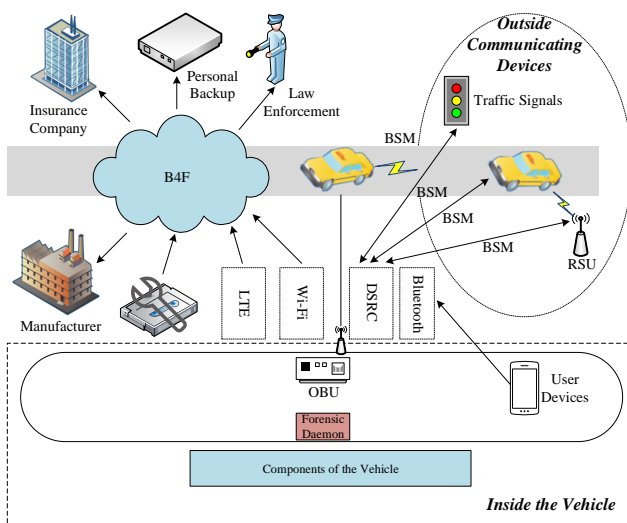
Outside Communicating Devices

Insurance Company

Personal Backup

Law Enforcement

Traffic Signals

BSM

B4F

BSM

BSM

BSM

RSU

Manufacturer

LTE

Wi-Fi

DSRC

Bluetooth

OBU

User Devices

Forensic Daemon

Components of the Vehicle

Inside the Vehicle